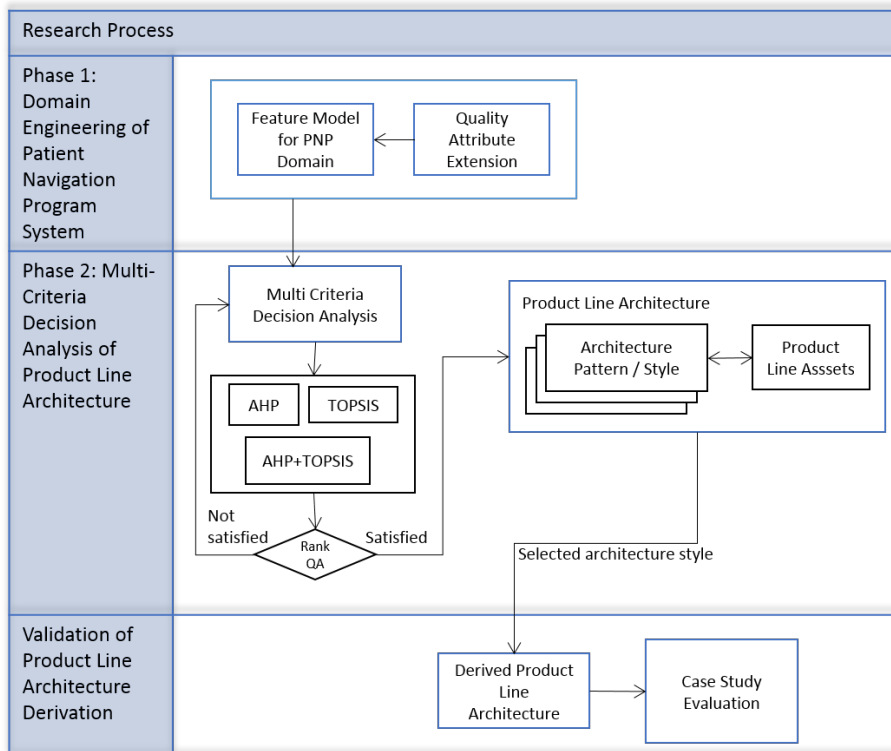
Research Process

Phase 1: Domain Engineering of Patient Navigation Program System

Feature Model for PNP Domain

Quality Attribute Extension

Phase 2: Multi-Criteria Decision Analysis of Product Line Architecture

Multi Criteria Decision Analysis

AHP

TOPSIS

AHP+TOPSIS

Not satisfied

Rank QA

Satisfied

Product Line Architecture

Architecture Pattern / Style

Product Line Asssets

Selected architecture style

Validation of Product Line Architecture Derivation

Derived Product Line Architecture

Case Study Evaluation